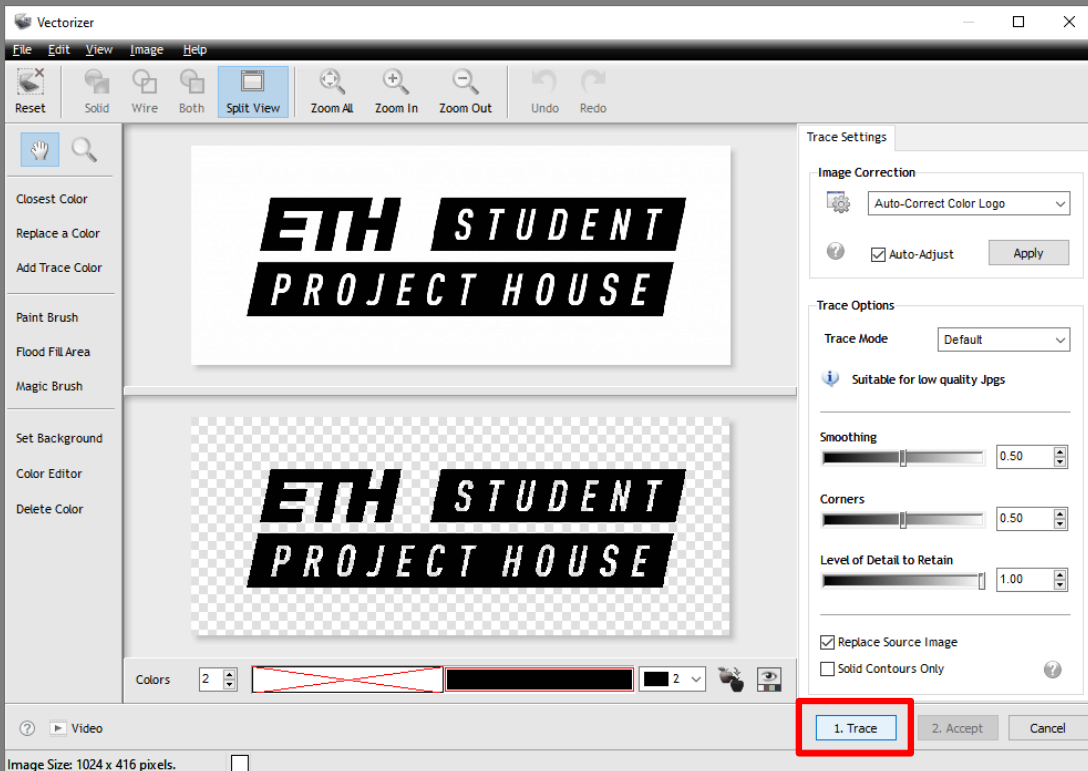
Vectorizer

File Edit View Image Help

Reset Solid Wire Both Split View Zoom All Zoom In Zoom Out Undo Redo

Closest Color
Replace a Color
Add Trace Color

Paint Brush
Flood Fill Area
Magic Brush

Set Background
Color Editor
Delete Color

ETH STUDENT PROJECT HOUSE

ETH STUDENT PROJECT HOUSE

Colors 2

2

Trace Settings

Image Correction
Auto-Correct Color Logo
Auto-Adjust
Apply

Trace Options
Trace Mode Default
Suitable for low quality Jpgs

Smoothing 0.50

Corners 0.50

Level of Detail to Retain 1.00

Replace Source Image
Solid Contours Only

Video

1. Trace
2. Accept
Cancel

Image Size: 1024 x 416 pixels.